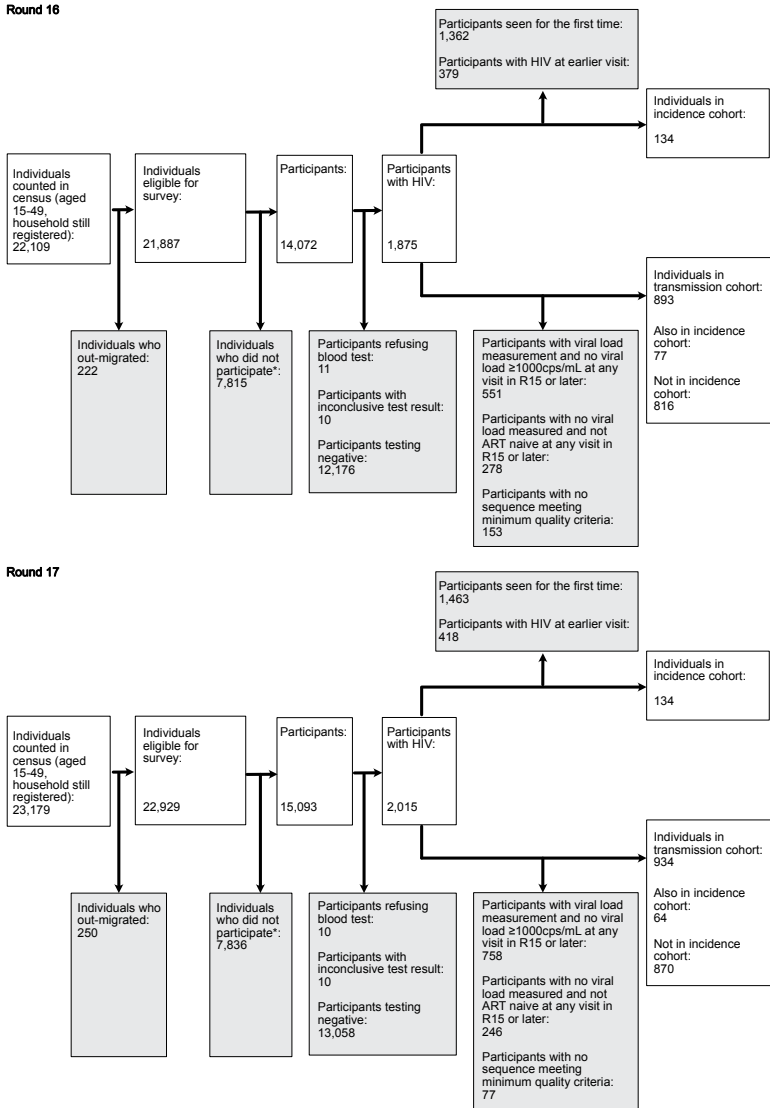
Round 16

Participants seen for the first time:
1,362

Participants with HIV at earlier visit:
379

Individuals counted in census (aged 15-49, household still registered):
22,109

Individuals eligible for survey:

21,887

Participants:

14,072

Participants with HIV:

1,875

Individuals in incidence cohort:

134

Individuals in transmission cohort:
893

Also in incidence cohort:
77

Not in incidence cohort:
816

Individuals who out-migrated:
222

Individuals who did not participate*:
7,815

Participants refusing blood test:
11

Participants with inconclusive test result:
10

Participants testing negative:
12,176

Participants with viral load measurement and no viral load ≥1000cps/mL at any visit in R15 or later:
551

Participants with no viral load measured and not ART naive at any visit in R15 or later:
278

Participants with no sequence meeting minimum quality criteria:
153

Round 17

Participants seen for the first time:
1,463

Participants with HIV at earlier visit:
418

Individuals counted in census (aged 15-49, household still registered):
23,179

Individuals eligible for survey:

22,929

Participants:

15,093

Participants with HIV:

2,015

Individuals in incidence cohort:

134

Individuals in transmission cohort:
934

Also in incidence cohort:
64

Not in incidence cohort:
870

Individuals who out-migrated:
250

Individuals who did not participate*:
7,836

Participants refusing blood test:
10

Participants with inconclusive test result:
10

Participants testing negative:
13,058

Participants with viral load measurement and no viral load ≥1000cps/mL at any visit in R15 or later:
758

Participants with no viral load measured and not ART naive at any visit in R15 or later:
246

Participants with no sequence meeting minimum quality criteria:
77